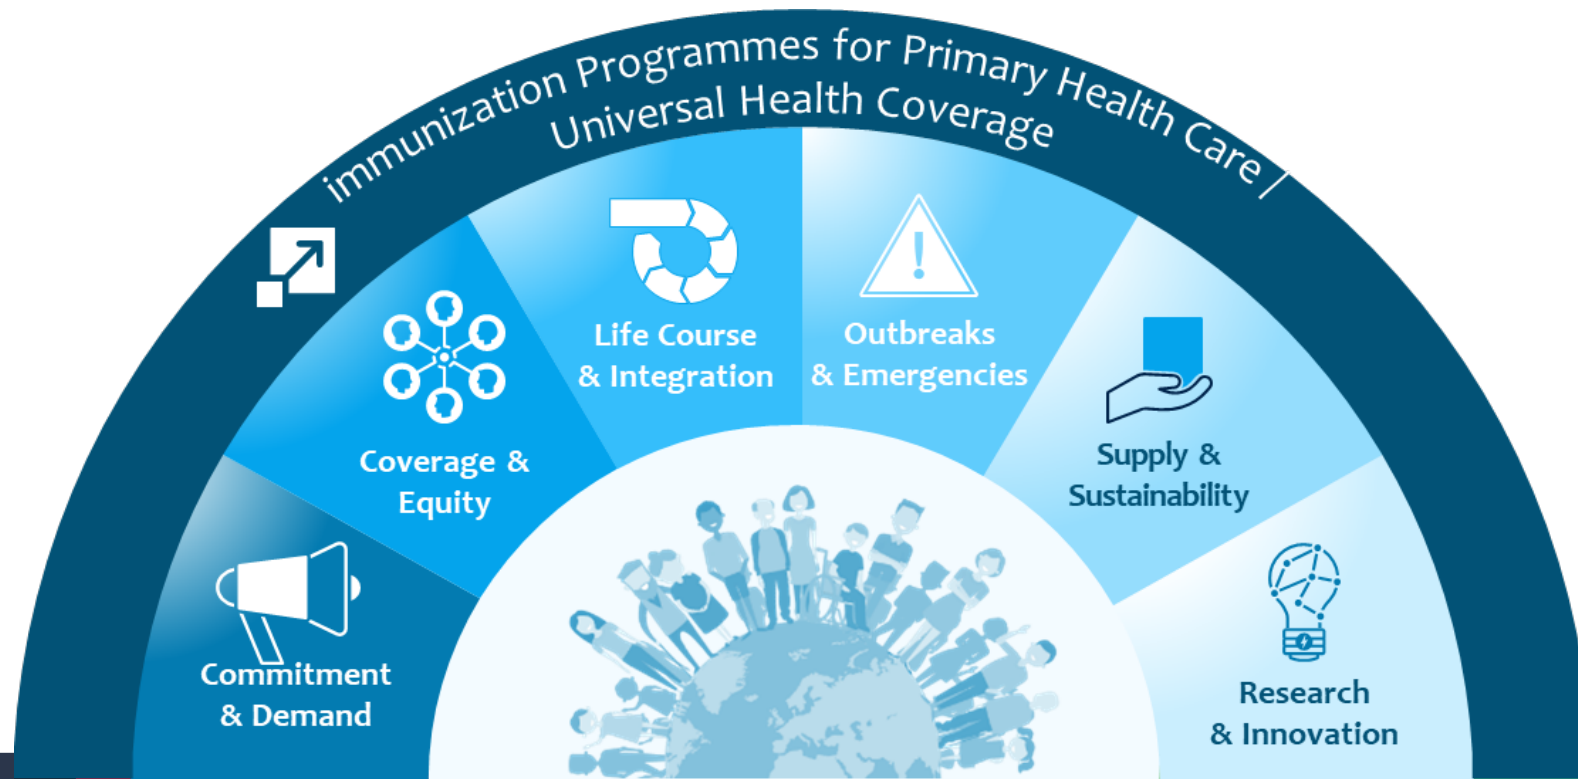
immunization Programmes for Primary Health Care / Universal Health Coverage

Life Course & Integration

Outbreaks & Emergencies

Coverage & Equity

Supply & Sustainability

Commitment & Demand

Research & Innovation